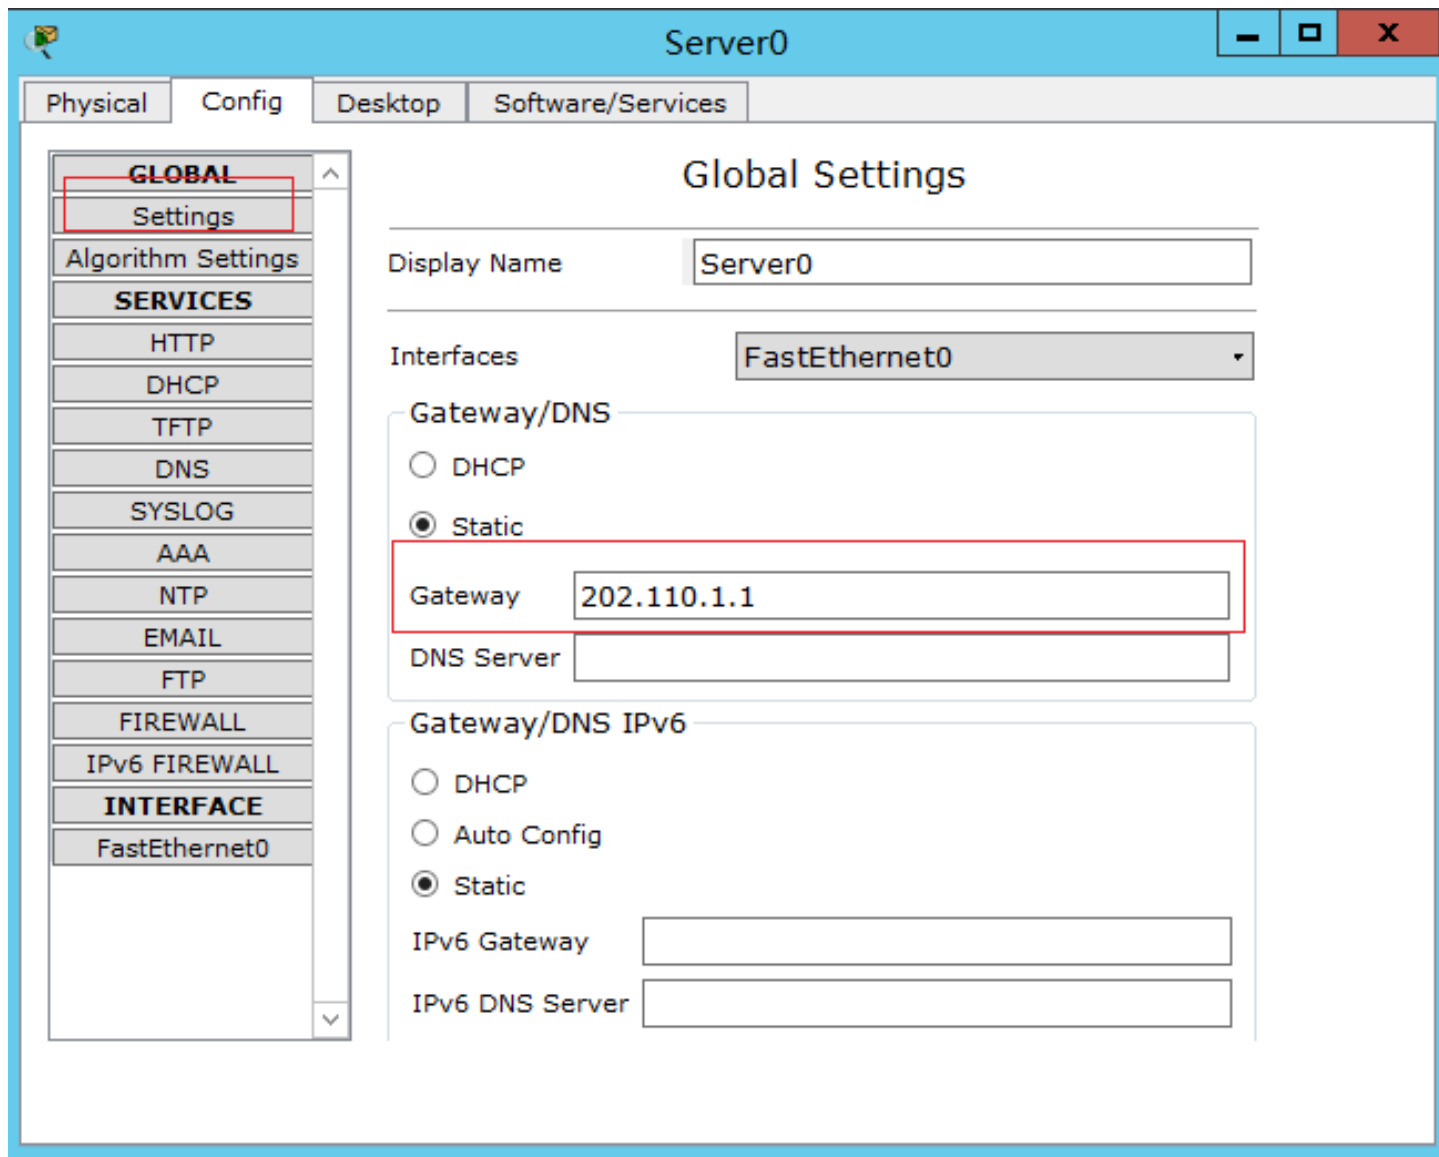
Server0

Physical | Config | Desktop | Software/Services

GLOBAL
Settings
Algorithm Settings
SERVICES
HTTP
DHCP
TFTP
DNS
SYSLOG
AAA
NTP
EMAIL
FTP
FIREWALL
IPv6 FIREWALL
INTERFACE
FastEthernet0

Global Settings

Display Name Server0

Interfaces FastEthernet0

Gateway/DNS
DHCP
Static
Gateway 202.110.1.1
DNS Server

Gateway/DNS IPv6
DHCP
Auto Config
Static
IPv6 Gateway
IPv6 DNS Server